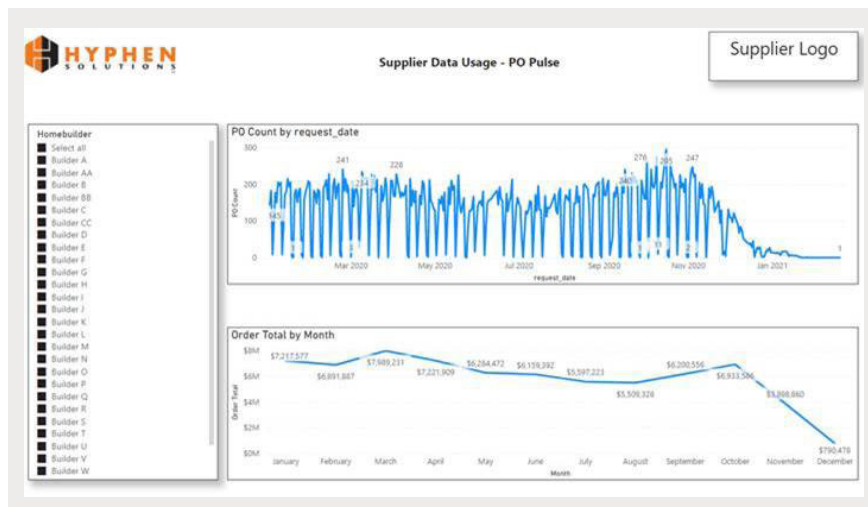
HYPHEN SOLUTIONS

Supplier Data Usage - PO Pulse

Supplier Logo

Homebuilder
Select all
Builder A
Builder AA
Builder B
Builder BB
Builder C
Builder CC
Builder D
Builder E
Builder F
Builder G
Builder H
Builder I
Builder J
Builder K
Builder L
Builder M
Builder N
Builder O
Builder P
Builder Q
Builder R
Builder S
Builder T
Builder U
Builder V
Builder W

PO Count by request_date
300
200
100
0
PO Count
145
241
228
234
276
240
295
247
1
Mar 2020
May 2020
Jul 2020
Sep 2020
Nov 2020
Jan 2021
request_date

Order Total by Month
$8M
$6M
$4M
$2M
$0M
Order Total
$7,217,577
$6,891,847
$7,989,231
$7,221,909
$6,284,472
$6,159,392
$5,597,223
$5,509,328
$6,200,556
$6,933,506
$5,398,860
$790,478
January
February
March
April
May
June
July
August
September
October
November
December
Month